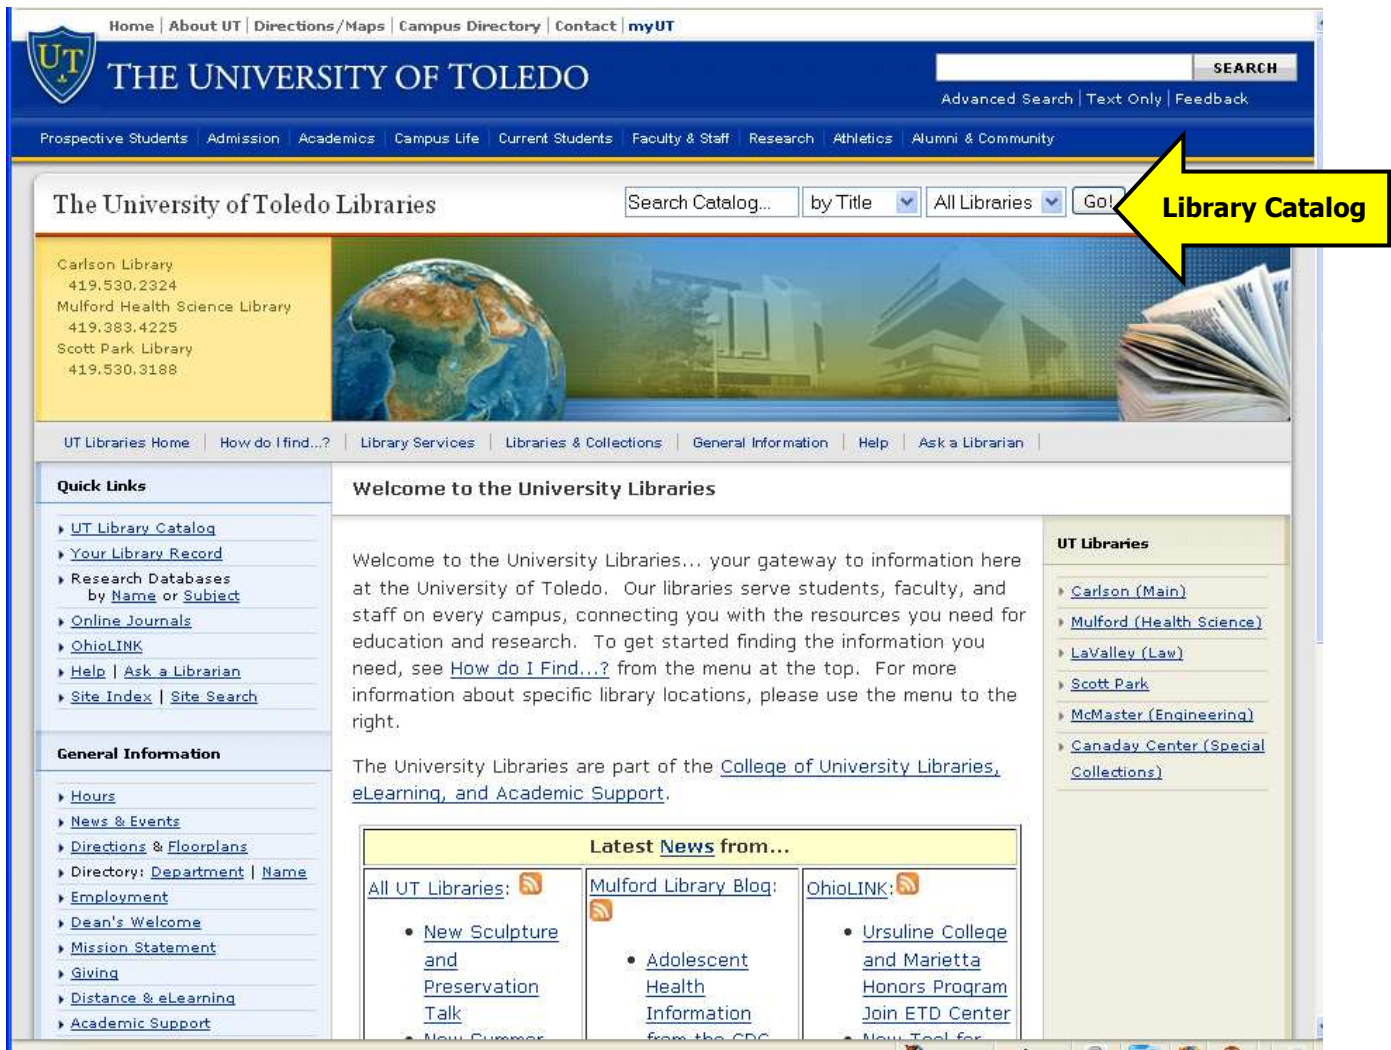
Home | About UT | Directions/Maps | Campus Directory | Contact | myUT

UT

THE UNIVERSITY OF TOLEDO

SEARCH

Advanced Search | Text Only | Feedback

Prospective Students | Admission | Academics | Campus Life | Current Students | Faculty & Staff | Research | Athletics | Alumni & Community

The University of Toledo Libraries

Search Catalog... by Title All Libraries Go!

Library Catalog

Carlson Library
419.530.2324
Mulford Health Science Library
419.383.4225
Scott Park Library
419.530.3188

UT Libraries Home | How do I find...? | Library Services | Libraries & Collections | General Information | Help | Ask a Librarian |

Quick Links

UT Library Catalog
Your Library Record
Research Databases by Name or Subject
Online Journals
OhioLINK
Help | Ask a Librarian
Site Index | Site Search

General Information

Hours
News & Events
Directions & Floorplans
Directory: Department | Name
Employment
Dean's Welcome
Mission Statement
Giving
Distance & eLearning
Academic Support

Welcome to the University Libraries

Welcome to the University Libraries... your gateway to information here at the University of Toledo. Our libraries serve students, faculty, and staff on every campus, connecting you with the resources you need for education and research. To get started finding the information you need, see How do I Find...? from the menu at the top. For more information about specific library locations, please use the menu to the right.

The University Libraries are part of the College of University Libraries, eLearning, and Academic Support.

Latest News from...

| All UT Libraries: | Mulford Library Blog: | OhioLINK: |
|---|---|---|
| • New Sculpture and Preservation Talk • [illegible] | • Adolescent Health Information from the CDC | • Ursuline College and Marietta Honors Program Join ETD Center • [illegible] |

UT Libraries

Carlson (Main)
Mulford (Health Science)
LaValley (Law)
Scott Park
McMaster (Engineering)
Canaday Center (Special Collections)